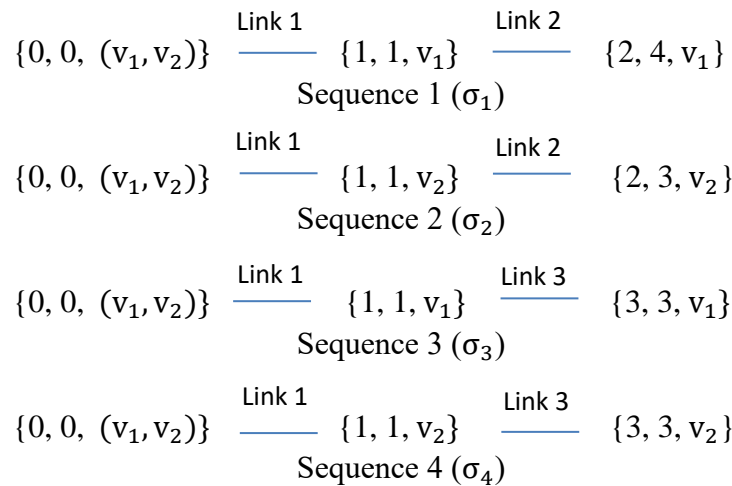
$\{0, 0, (v_1, v_2)\}$ Link 1 $\{1, 1, v_1\}$ Link 2 $\{2, 4, v_1\}$
Sequence 1 ($\sigma_1$)

$\{0, 0, (v_1, v_2)\}$ Link 1 $\{1, 1, v_2\}$ Link 2 $\{2, 3, v_2\}$
Sequence 2 ($\sigma_2$)

$\{0, 0, (v_1, v_2)\}$ Link 1 $\{1, 1, v_1\}$ Link 3 $\{3, 3, v_1\}$
Sequence 3 ($\sigma_3$)

$\{0, 0, (v_1, v_2)\}$ Link 1 $\{1, 1, v_2\}$ Link 3 $\{3, 3, v_2\}$
Sequence 4 ($\sigma_4$)